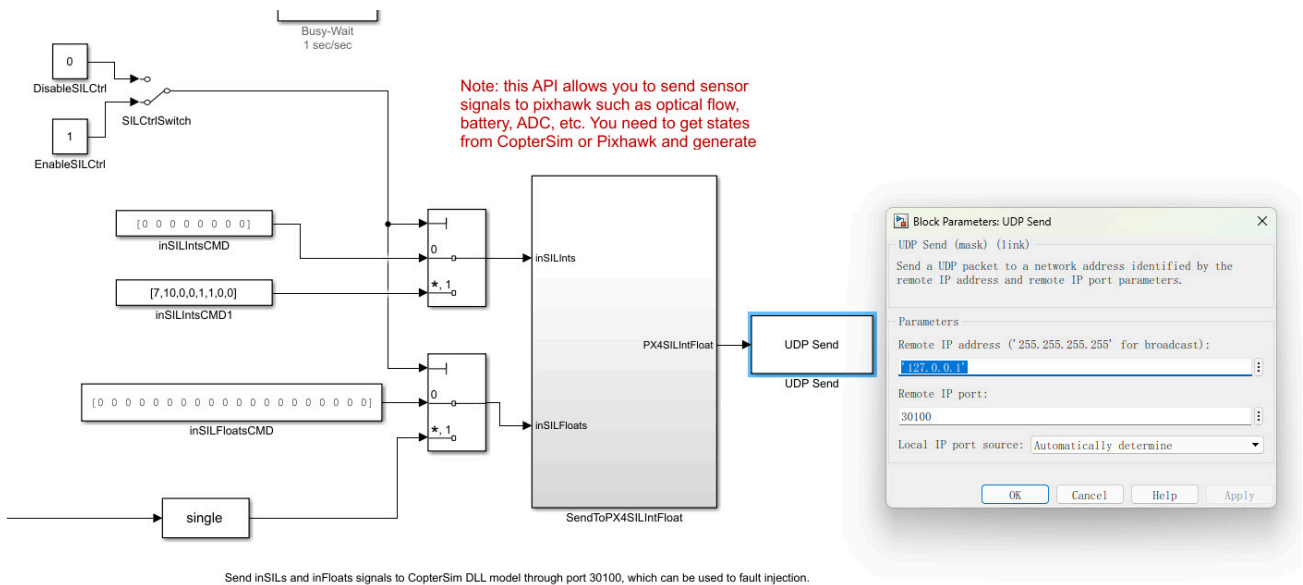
Busy-Wait
1 sec/sec

0
DisableSILCtrl

SILCtrlSwitch

1
EnableSILCtrl

Note: this API allows you to send sensor signals to pixhawk such as optical flow, battery, ADC, etc. You need to get states from CopterSim or Pixhawk and generate

[0 0 0 0 0 0 0 0]
inSILIntsCMD

0
*, 1

[7,10,0,0,1,1,0,0]
inSILIntsCMD1

[0 0 0 0 0 0 0 0 0 0 0 0 0 0 0 0 0 0 0 0]
inSILFloatsCMD

0
*, 1

single

inSILInts
PX4SILIntFloat
inSILFloats
SendToPX4SILIntFloat

UDP Send
UDP Send

Block Parameters: UDP Send
UDP Send (mask) (link)
Send a UDP packet to a network address identified by the remote IP address and remote IP port parameters.
Parameters
Remote IP address ('255.255.255.255' for broadcast):
'127.0.0.1'
Remote IP port:
30100
Local IP port source: Automatically determine
OK Cancel Help Apply

Send inSILs and inFloats signals to CopterSim DLL model through port 30100, which can be used to fault injection.